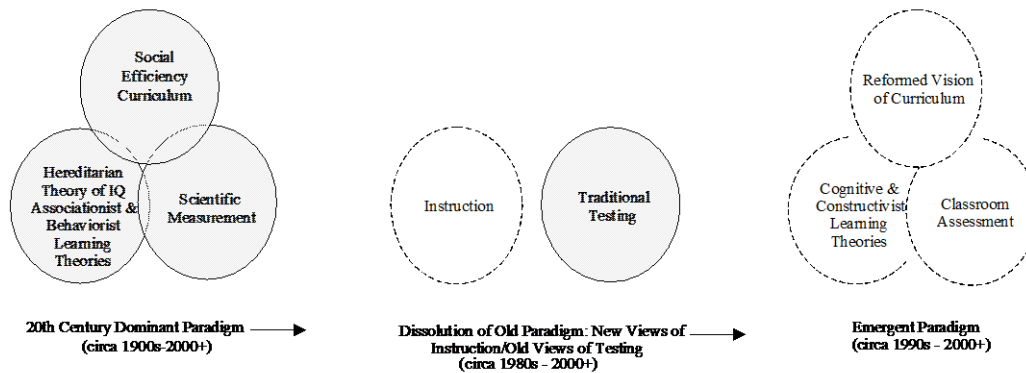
Social Efficiency Curriculum

Hereditarian Theory of IQ Associationist & Behaviorist Learning Theories

Scientific Measurement

20th Century Dominant Paradigm (circa 1900s-2000+)

Instruction

Traditional Testing

Dissolution of Old Paradigm: New Views of Instruction/Old Views of Testing (circa 1980s - 2000+)

Reformed Vision of Curriculum

Cognitive & Constructivist Learning Theories

Classroom Assessment

Emergent Paradigm (circa 1990s - 2000+)